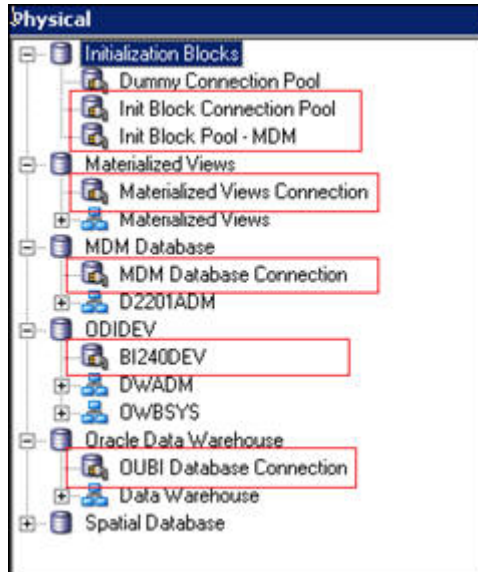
Physical

Initialization Blocks
Dummy Connection Pool
Init Block Connection Pool
Init Block Pool - MDM
Materialized Views
Materialized Views Connection
Materialized Views
MDM Database
MDM Database Connection
D2201ADM
ODIDEV
BI240DEV
DWADM
OWBSYS
Oracle Data Warehouse
OUBI Database Connection
Data Warehouse
Spatial Database